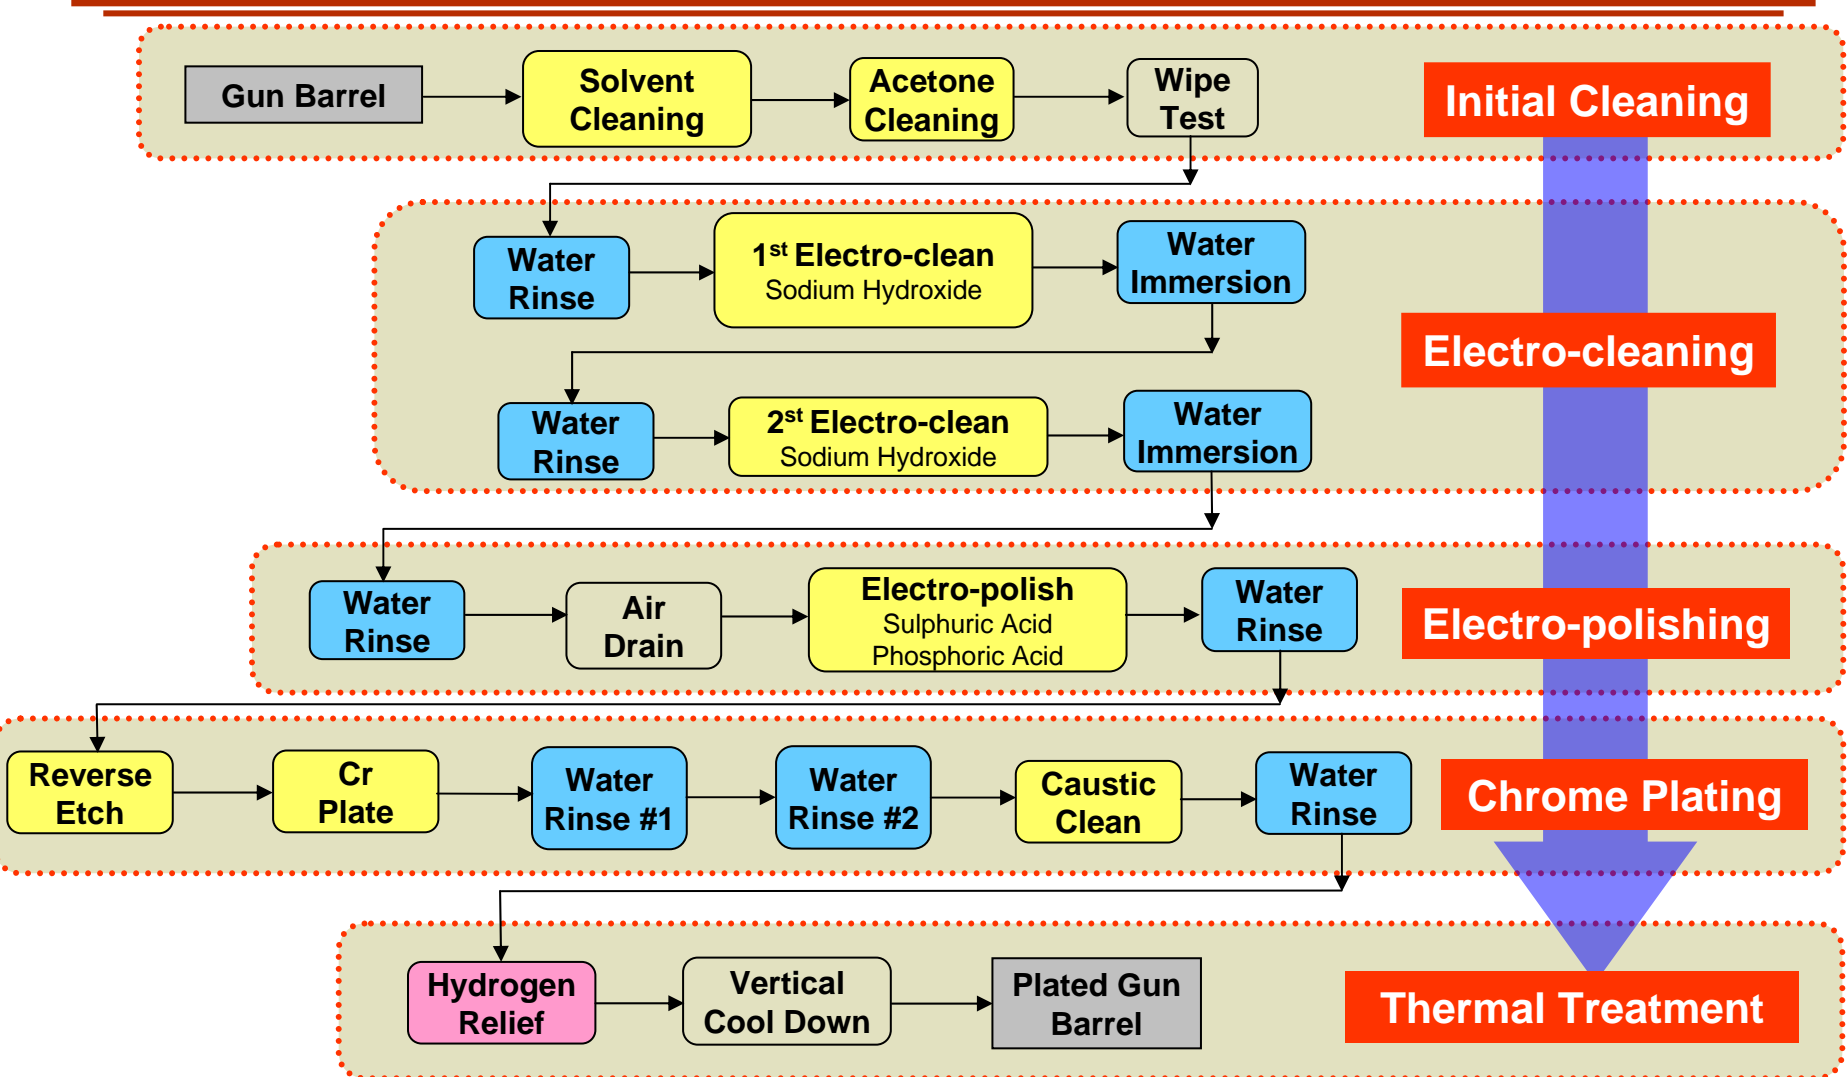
Gun Barrel

Solvent Cleaning

Acetone Cleaning

Wipe Test

Initial Cleaning

Water Rinse

$1^{st}$ Electro-clean
Sodium Hydroxide

Water Immersion

Water Rinse

$2^{st}$ Electro-clean
Sodium Hydroxide

Water Immersion

Electro-cleaning

Water Rinse

Air Drain

Electro-polish
Sulphuric Acid
Phosphoric Acid

Water Rinse

Electro-polishing

Reverse Etch

Cr Plate

Water Rinse #1

Water Rinse #2

Caustic Clean

Water Rinse

Chrome Plating

Hydrogen Relief

Vertical Cool Down

Plated Gun Barrel

Thermal Treatment